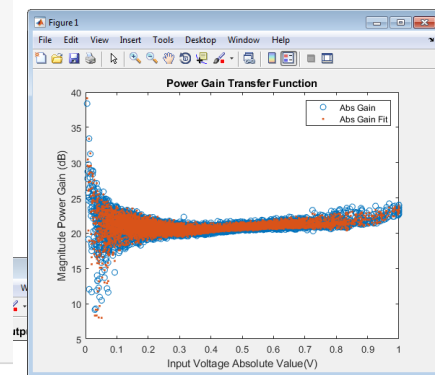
Figure 1

File Edit View Insert Tools Desktop Window Help

Power Gain Transfer Function

Abs Gain
Abs Gain Fit

Magnitude Power Gain (dB)

40
35
30
25
20
15
10
5

0 0.1 0.2 0.3 0.4 0.5 0.6 0.7 0.8 0.9 1

Input Voltage Absolute Value(V)

W
utp